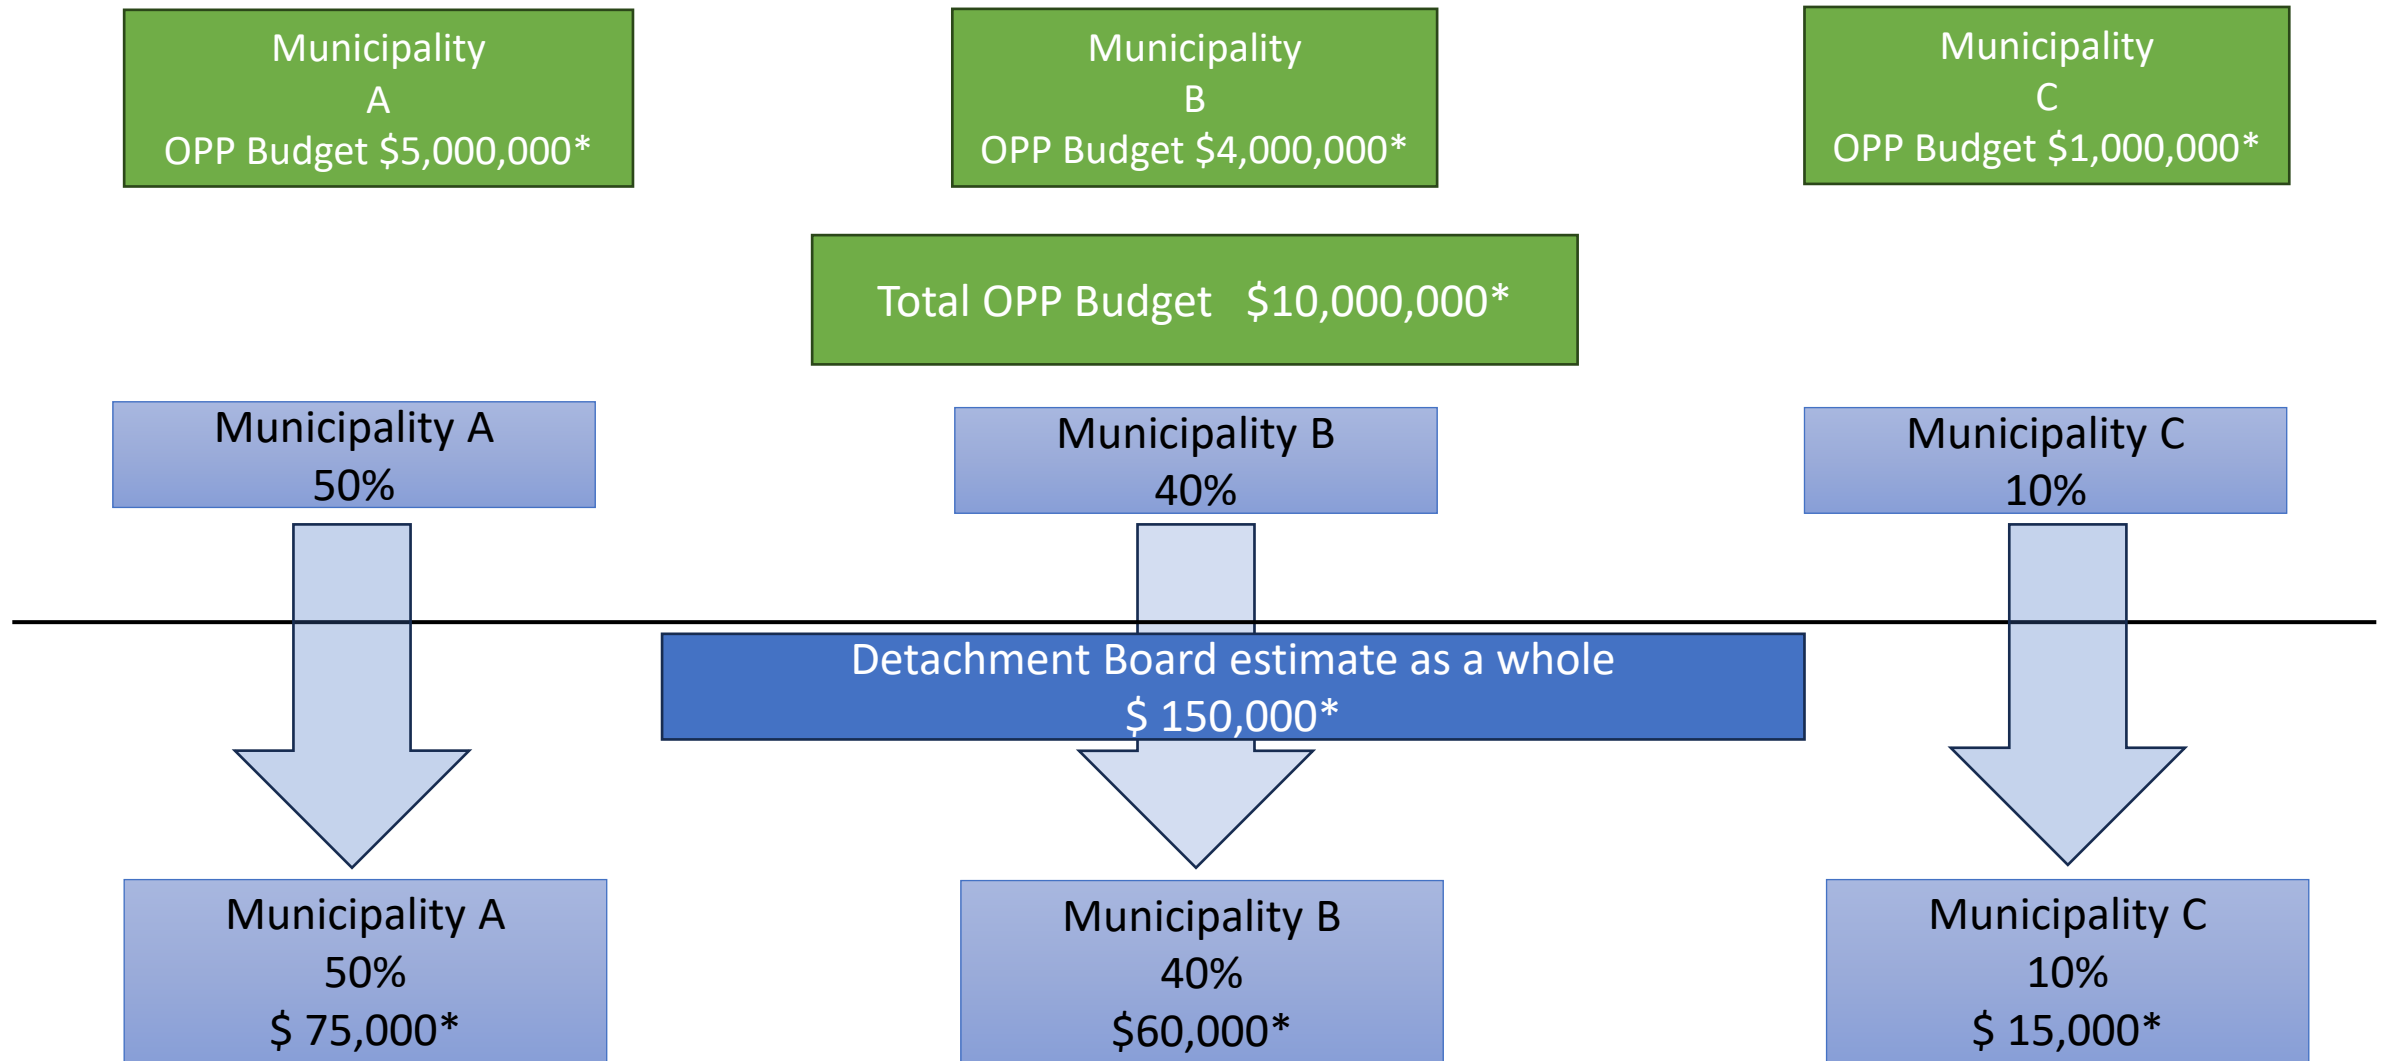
Municipality
A
OPP Budget \$5,000,000*

Municipality
B
OPP Budget \$4,000,000*

Municipality
C
OPP Budget \$1,000,000*

Total OPP Budget \$10,000,000*

Municipality A
50%

Municipality B
40%

Municipality C
10%

Detachment Board estimate as a whole
\$ 150,000*

Municipality A
50%
\$ 75,000*

Municipality B
40%
\$60,000*

Municipality C
10%
\$ 15,000*